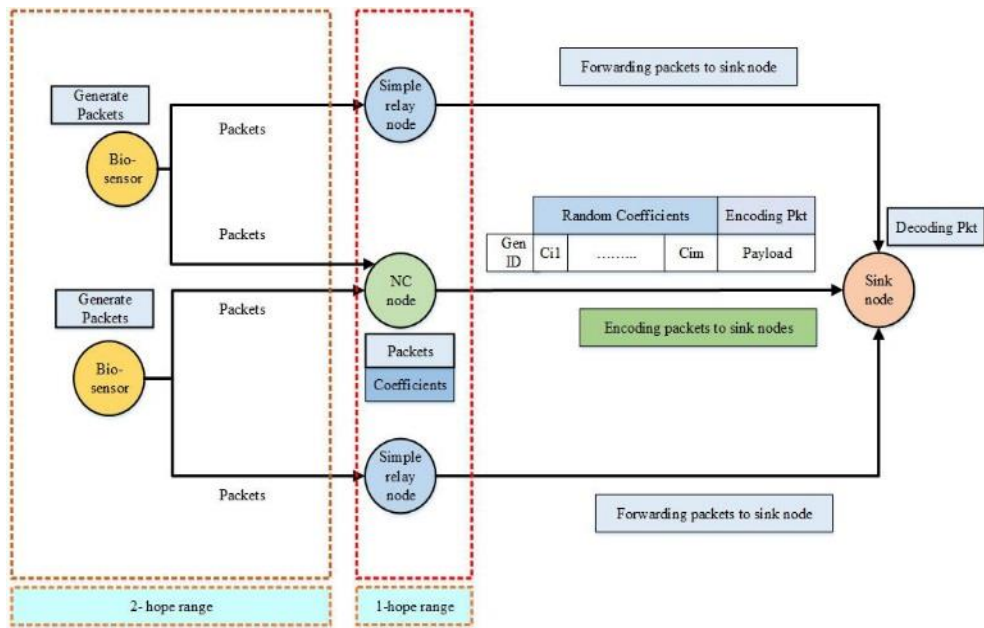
Forwarding packets to sink node

Generate Packets

Simple relay node

Packets

Bio-sensor

Random Coefficients

Encoding Pkt

Packets

Decoding Pkt

| Gen ID | Ci1 | ……… | Cim | Payload |
|---|---|---|---|---|

Generate Packets

Packets

NC node

Sink node

Encoding packets to sink nodes

Packets

Bio-sensor

Coefficients

Simple relay node

Packets

Forwarding packets to sink node

2- hope range

1-hope range